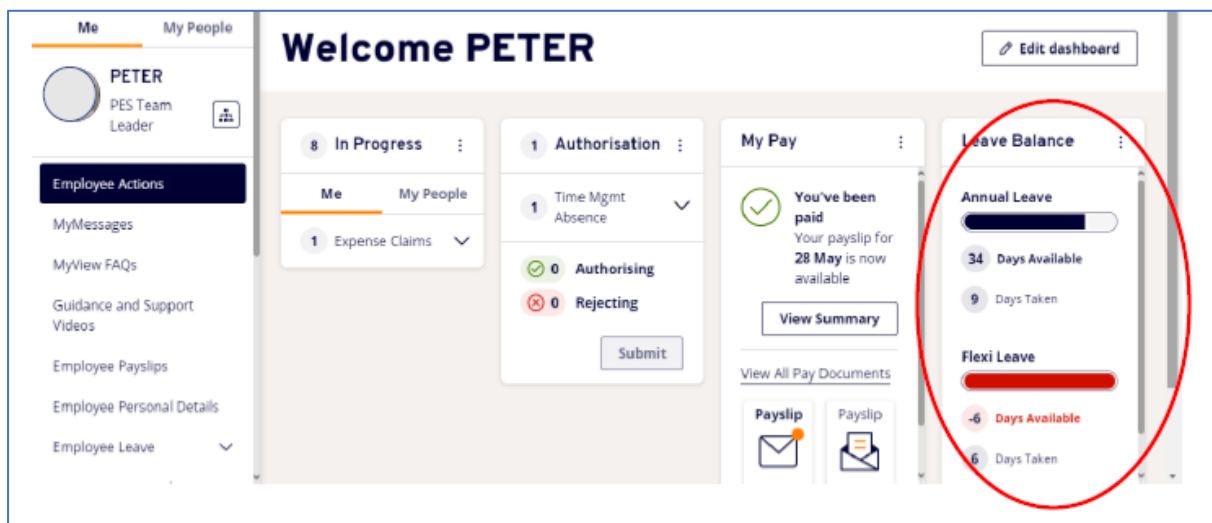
Me
My People

PETER
PES Team Leader

Employee Actions
MyMessages
MyView FAQs
Guidance and Support Videos
Employee Payslips
Employee Personal Details
Employee Leave

Welcome PETER

Edit dashboard

8 In Progress
Me
My People
1 Expense Claims

1 Authorisation
1 Time Mgmt Absence
0 Authorising
0 Rejecting
Submit

My Pay
You've been paid
Your payslip for 28 May is now available
View Summary
View All Pay Documents
Payslip
Payslip

Leave Balance
Annual Leave
34 Days Available
9 Days Taken
Flexi Leave
-6 Days Available
6 Days Taken